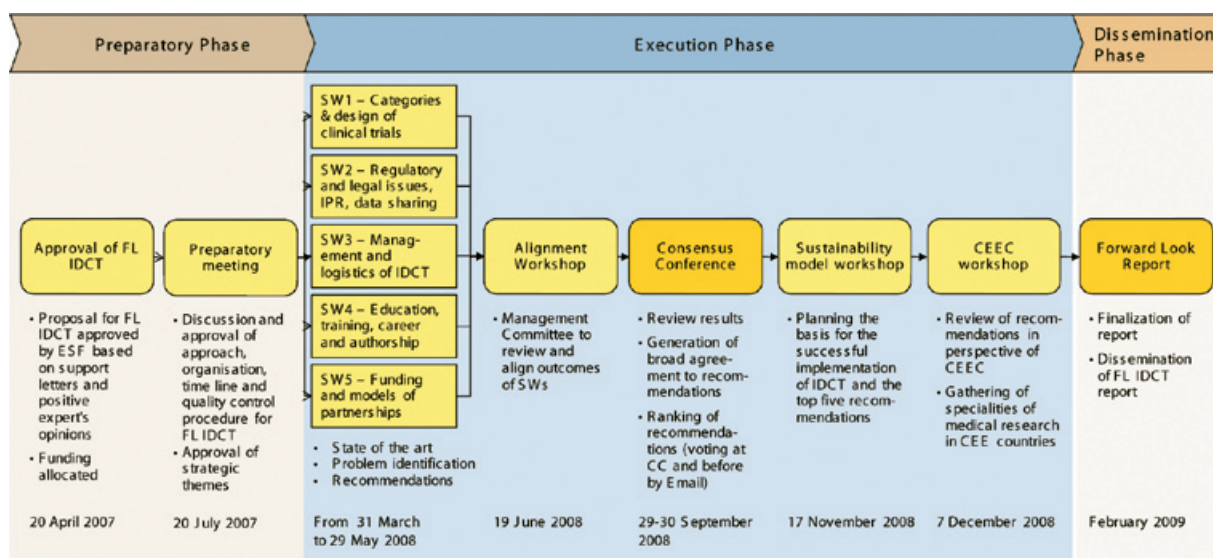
Preparatory Phase

Execution Phase

Dissemination Phase

Approval of FL IDCT

• Proposal for FL IDCT approved by ESF based on support letters and positive expert's opinions
• Funding allocated

20 April 2007

Preparatory meeting

• Discussion and approval of approach, organisation, time line and quality control procedure for FL IDCT
• Approval of strategic themes

20 July 2007

SW1 – Categories & design of clinical trials

SW2 – Regulatory and legal issues, IPR, data sharing

SW3 – Management and logistics of IDCT

SW4 – Education, training, career and authorship

SW5 – Funding and models of partnerships

• State of the art
• Problem identification
• Recommendations

From 31 March to 29 May 2008

Alignment Workshop

• Management Committee to review and align outcomes of SWs

19 June 2008

Consensus Conference

• Review results
• Generation of broad agreement to recommendations
• Ranking of recommendations (voting at CC and before by Email)

29-30 September 2008

Sustainability model workshop

• Planning the basis for the successful implementation of IDCT and the top five recommendations

17 November 2008

CEEC workshop

• Review of recommendations in perspective of CEEC
• Gathering of specialities of medical research in CEE countries

7 December 2008

Forward Look Report

• Finalization of report
• Dissemination of FL IDCT report

February 2009